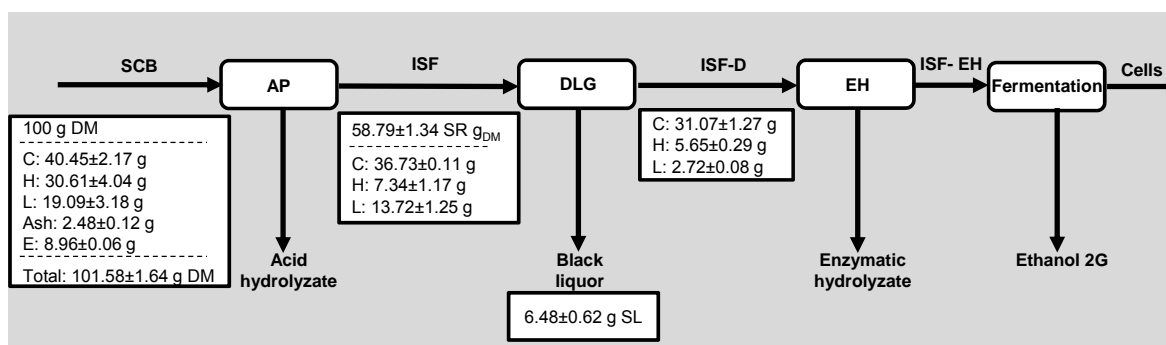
SCB

AP

ISF

DLG

ISF-D

EH

ISF- EH

Fermentation

Cells

100 g DM

C: 40.45±2.17 g
H: 30.61±4.04 g
L: 19.09±3.18 g
Ash: 2.48±0.12 g
E: 8.96±0.06 g

Total: 101.58±1.64 g DM

Acid hydrolyzate

58.79±1.34 SR $g_{DM}$

C: 36.73±0.11 g
H: 7.34±1.17 g
L: 13.72±1.25 g

Black liquor

6.48±0.62 g SL

C: 31.07±1.27 g
H: 5.65±0.29 g
L: 2.72±0.08 g

Enzymatic hydrolyzate

Ethanol 2G